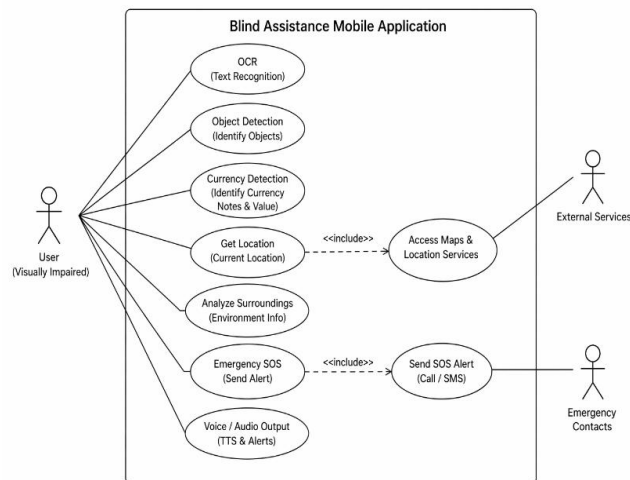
Blind Assistance Mobile Application

User
(Visually Impaired)

OCR
(Text Recognition)

Object Detection
(Identify Objects)

Currency Detection
(Identify Currency Notes & Value)

Get Location
(Current Location)

<<include>>

Access Maps & Location Services

External Services

Analyze Surroundings
(Environment Info)

Emergency SOS
(Send Alert)

<<include>>

Send SOS Alert
(Call / SMS)

Emergency Contacts

Voice / Audio Output
(TTS & Alerts)